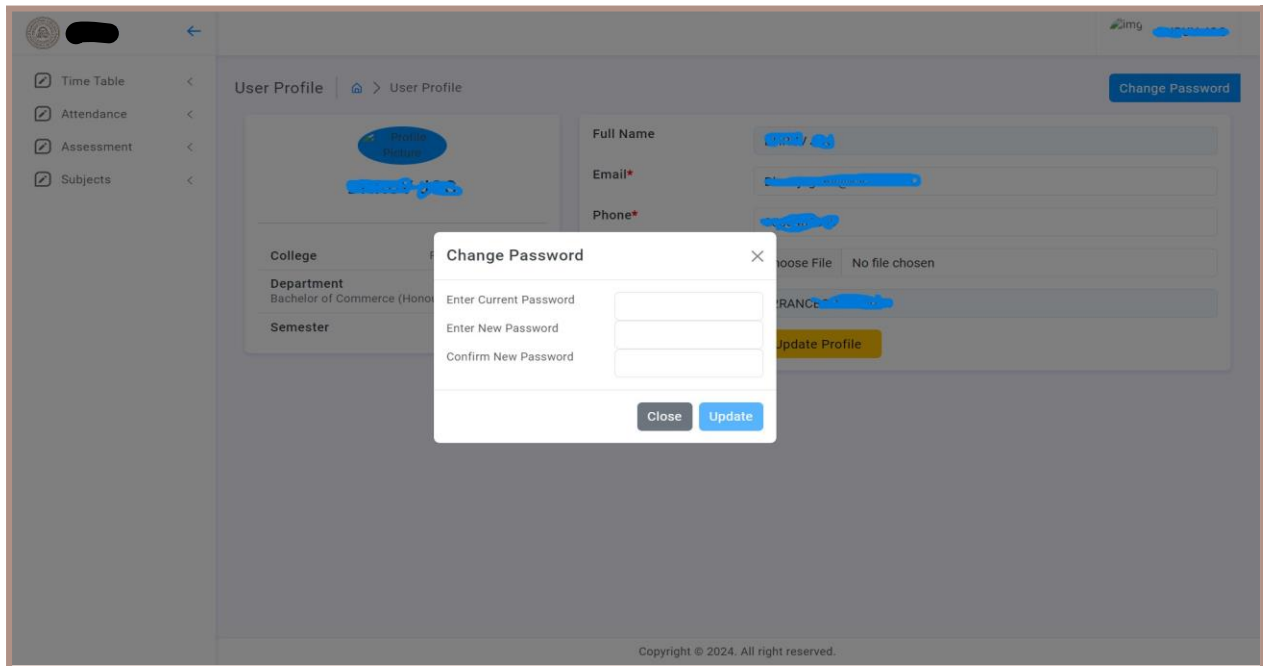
img

Time Table
Attendance
Assessment
Subjects

User Profile | User Profile

Change Password

Profile Picture

Full Name
Email*
Phone*

hoose File No file chosen

RANCE

Update Profile

College
Department
Bachelor of Commerce (Hono
Semester

Change Password ×

Enter Current Password
Enter New Password
Confirm New Password

Close Update

Copyright © 2024. All right reserved.